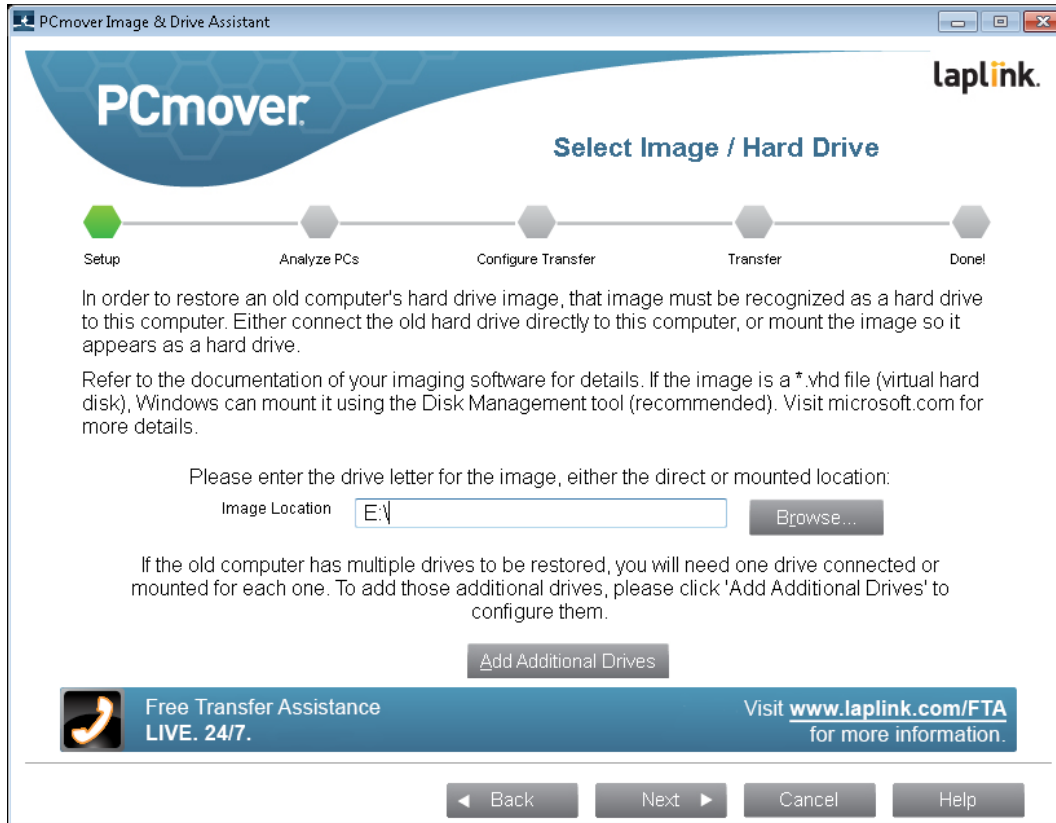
PCmover Image & Drive Assistant

PCmover

laplink.

Select Image / Hard Drive

Setup

Analyze PCs

Configure Transfer

Transfer

Done!

In order to restore an old computer's hard drive image, that image must be recognized as a hard drive to this computer. Either connect the old hard drive directly to this computer, or mount the image so it appears as a hard drive.

Refer to the documentation of your imaging software for details. If the image is a *.vhd file (virtual hard disk), Windows can mount it using the Disk Management tool (recommended). Visit microsoft.com for more details.

Please enter the drive letter for the image, either the direct or mounted location:

Image Location E:\ Browse...

If the old computer has multiple drives to be restored, you will need one drive connected or mounted for each one. To add those additional drives, please click 'Add Additional Drives' to configure them.

Add Additional Drives

Free Transfer Assistance
LIVE. 24/7.

Visit www.laplink.com/FTA
for more information.

Back

Next

Cancel

Help